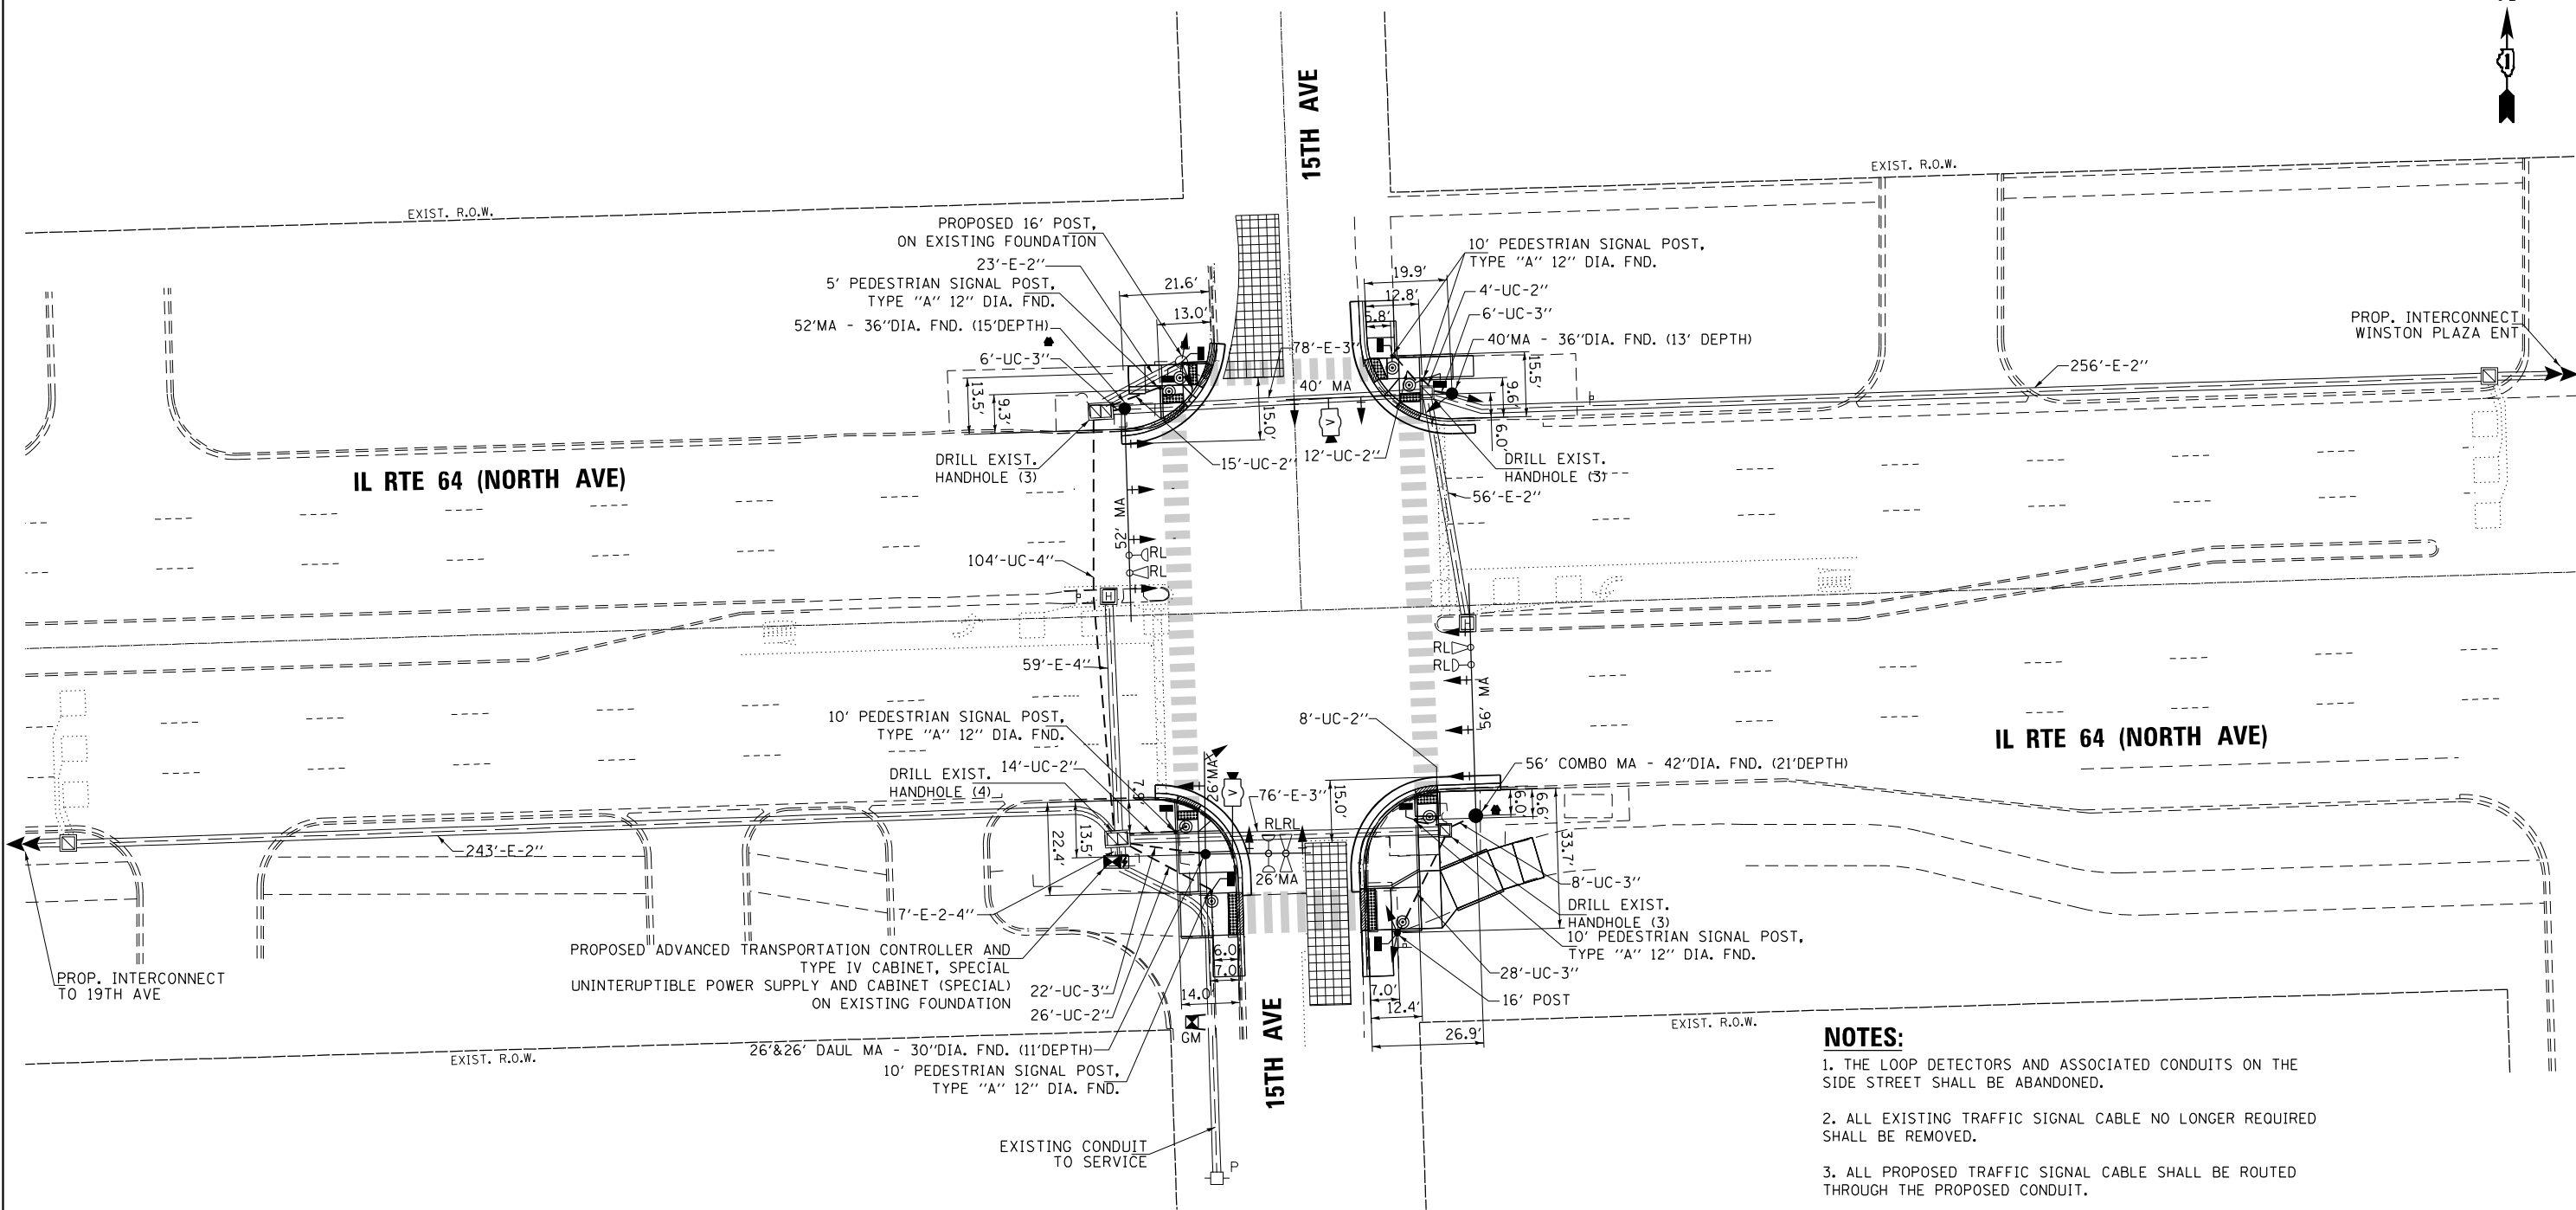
15TH AVE

EXIST. R.O.W.

EXIST. R.O.W.

PROPOSED 16' POST, ON EXISTING FOUNDATION

23'-E-2"

5' PEDESTRIAN SIGNAL POST, TYPE "A" 12" DIA. FND.

52'MA - 36"DIA. FND. (15'DEPTH)

6'-UC-3"

21.6'

13.0'

13.5'

9.3'

15.0'

78'-E-3"

40' MA

10' PEDESTRIAN SIGNAL POST, TYPE "A" 12" DIA. FND.

19.9'

12.8'

5.8'

4'-UC-2"

6'-UC-3"

40'MA - 36"DIA. FND. (13' DEPTH)

15.5'

9.6'

6.0'

PROP. INTERCONNECT WINSTON PLAZA ENT

256'-E-2"

DRILL EXIST. HANDHOLE (3)

15'-UC-2"

12'-UC-2"

DRILL EXIST. HANDHOLE (3)

56'-E-2"

IL RTE 64 (NORTH AVE)

52' MA

RL

RL

104'-UC-4"

59'-E-4"

RL

RL

56' MA

8'-UC-2"

10' PEDESTRIAN SIGNAL POST, TYPE "A" 12" DIA. FND.

DRILL EXIST. HANDHOLE (4)

14'-UC-2"

7.8'

26' MA

76'-E-3"

15.0'

RLRL

56' COMBO MA - 42"DIA. FND. (21'DEPTH)

6.0'

6.6'

33.7'

IL RTE 64 (NORTH AVE)

22.4'

13.5'

243'-E-2"

26' MA

8'-UC-3"

DRILL EXIST. HANDHOLE (3)

10' PEDESTRIAN SIGNAL POST, TYPE "A" 12" DIA. FND.

7'-E-2-4"

PROPOSED ADVANCED TRANSPORTATION CONTROLLER AND TYPE IV CABINET, SPECIAL UNINTERUPTIBLE POWER SUPPLY AND CABINET (SPECIAL) ON EXISTING FOUNDATION

PROP. INTERCONNECT TO 19TH AVE

6.0

7.0

14.0'

22'-UC-3"

26'-UC-2"

28'-UC-3"

16' POST

7.0'

12.4'

26.9'

GM

26'&26' DAUL MA - 30"DIA. FND. (11'DEPTH)

10' PEDESTRIAN SIGNAL POST, TYPE "A" 12" DIA. FND.

15TH AVE

EXIST. R.O.W.

EXIST. R.O.W.

EXISTING CONDUIT TO SERVICE

P

NOTES:

1. THE LOOP DETECTORS AND ASSOCIATED CONDUITS ON THE SIDE STREET SHALL BE ABANDONED.

2. ALL EXISTING TRAFFIC SIGNAL CABLE NO LONGER REQUIRED SHALL BE REMOVED.

3. ALL PROPOSED TRAFFIC SIGNAL CABLE SHALL BE ROUTED THROUGH THE PROPOSED CONDUIT.